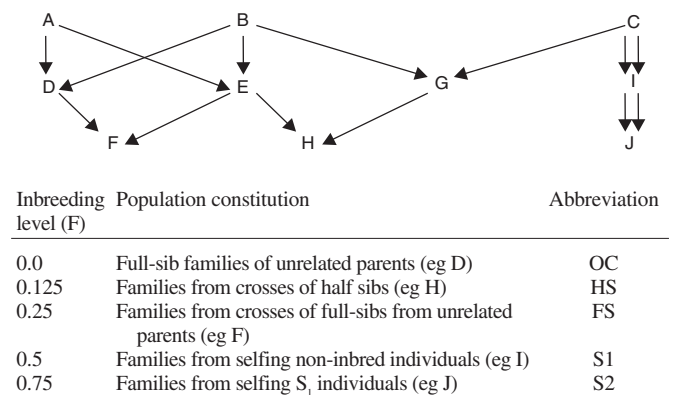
A B C

D E G I

F H J

| Inbreeding level (F) | Population constitution | Abbreviation |
|---|---|---|
| 0.0 | Full-sib families of unrelated parents (eg D) | OC |
| 0.125 | Families from crosses of half sibs (eg H) | HS |
| 0.25 | Families from crosses of full-sibs from unrelated parents (eg F) | FS |
| 0.5 | Families from selfing non-inbred individuals (eg I) | S1 |
| 0.75 | Families from selfing $S_1$ individuals (eg J) | S2 |